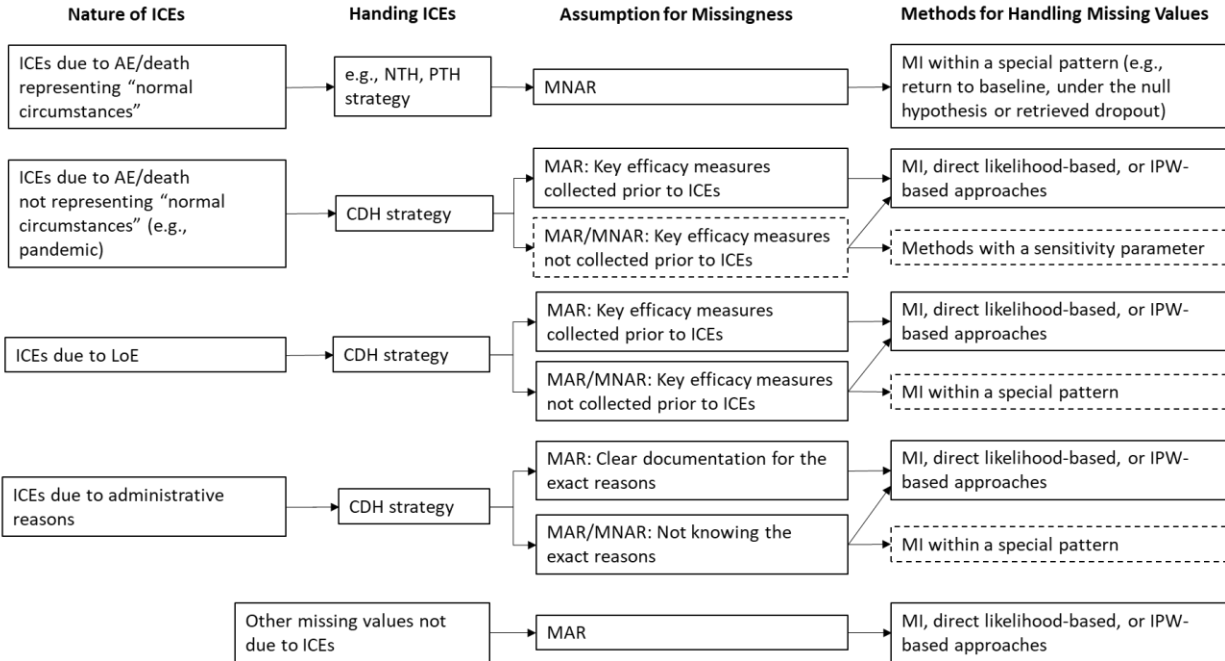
Nature of ICEs

Handing ICEs

Assumption for Missingness

Methods for Handling Missing Values

ICEs due to AE/death representing "normal circumstances"

e.g., NTH, PTH strategy

MNAR

MI within a special pattern (e.g., return to baseline, under the null hypothesis or retrieved dropout)

ICEs due to AE/death not representing "normal circumstances" (e.g., pandemic)

CDH strategy

MAR: Key efficacy measures collected prior to ICEs

MAR/MNAR: Key efficacy measures not collected prior to ICEs

MI, direct likelihood-based, or IPW-based approaches

Methods with a sensitivity parameter

ICEs due to LoE

CDH strategy

MAR: Key efficacy measures collected prior to ICEs

MAR/MNAR: Key efficacy measures not collected prior to ICEs

MI, direct likelihood-based, or IPW-based approaches

MI within a special pattern

ICEs due to administrative reasons

CDH strategy

MAR: Clear documentation for the exact reasons

MAR/MNAR: Not knowing the exact reasons

MI, direct likelihood-based, or IPW-based approaches

MI within a special pattern

Other missing values not due to ICEs

MAR

MI, direct likelihood-based, or IPW-based approaches